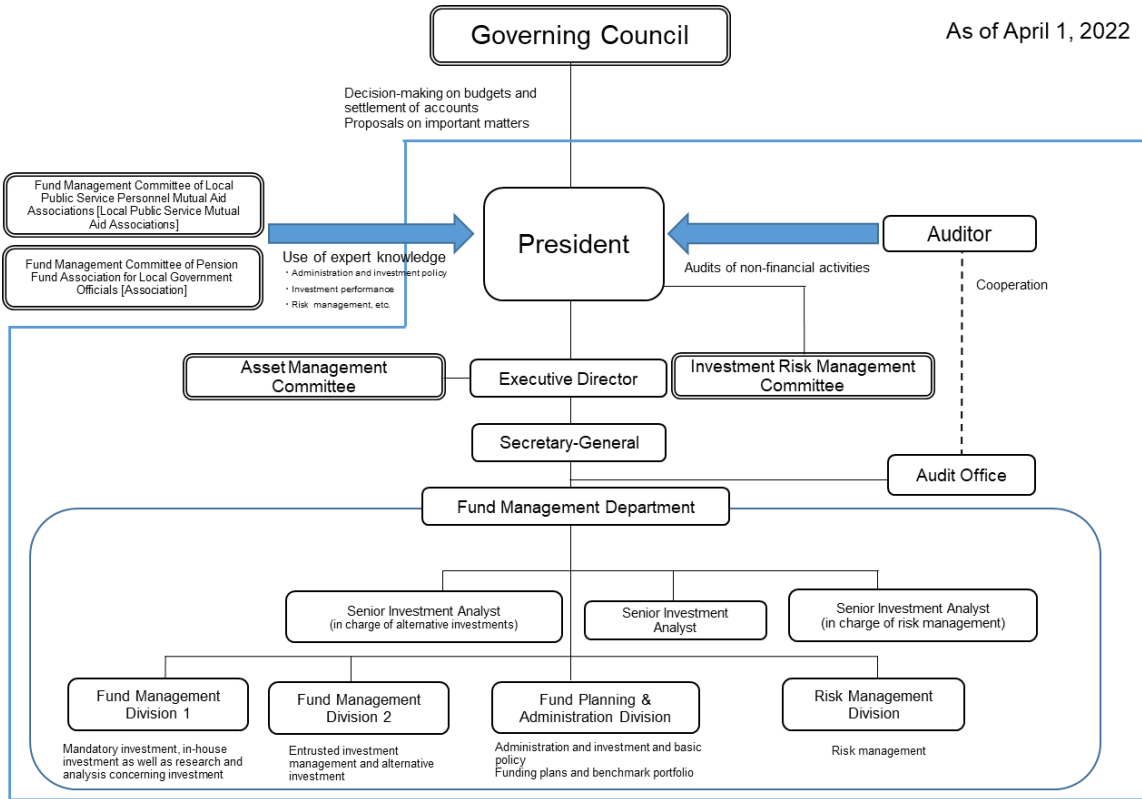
Governing Council

As of April 1, 2022

Decision-making on budgets and settlement of accounts
Proposals on important matters

Fund Management Committee of Local Public Service Personnel Mutual Aid Associations [Local Public Service Mutual Aid Associations]

Fund Management Committee of Pension Fund Association for Local Government Officials [Association]

Use of expert knowledge
・Administration and investment policy
・Investment performance
・Risk management, etc.

President

Auditor

Audits of non-financial activities

Cooperation

Asset Management Committee

Executive Director

Investment Risk Management Committee

Secretary-General

Audit Office

Fund Management Department

Senior Investment Analyst (in charge of alternative investments)

Senior Investment Analyst

Senior Investment Analyst (in charge of risk management)

Fund Management Division 1

Mandatory investment, in-house investment as well as research and analysis concerning investment

Fund Management Division 2

Entrusted investment management and alternative investment

Fund Planning & Administration Division

Administration and investment and basic policy
Funding plans and benchmark portfolio

Risk Management Division

Risk management